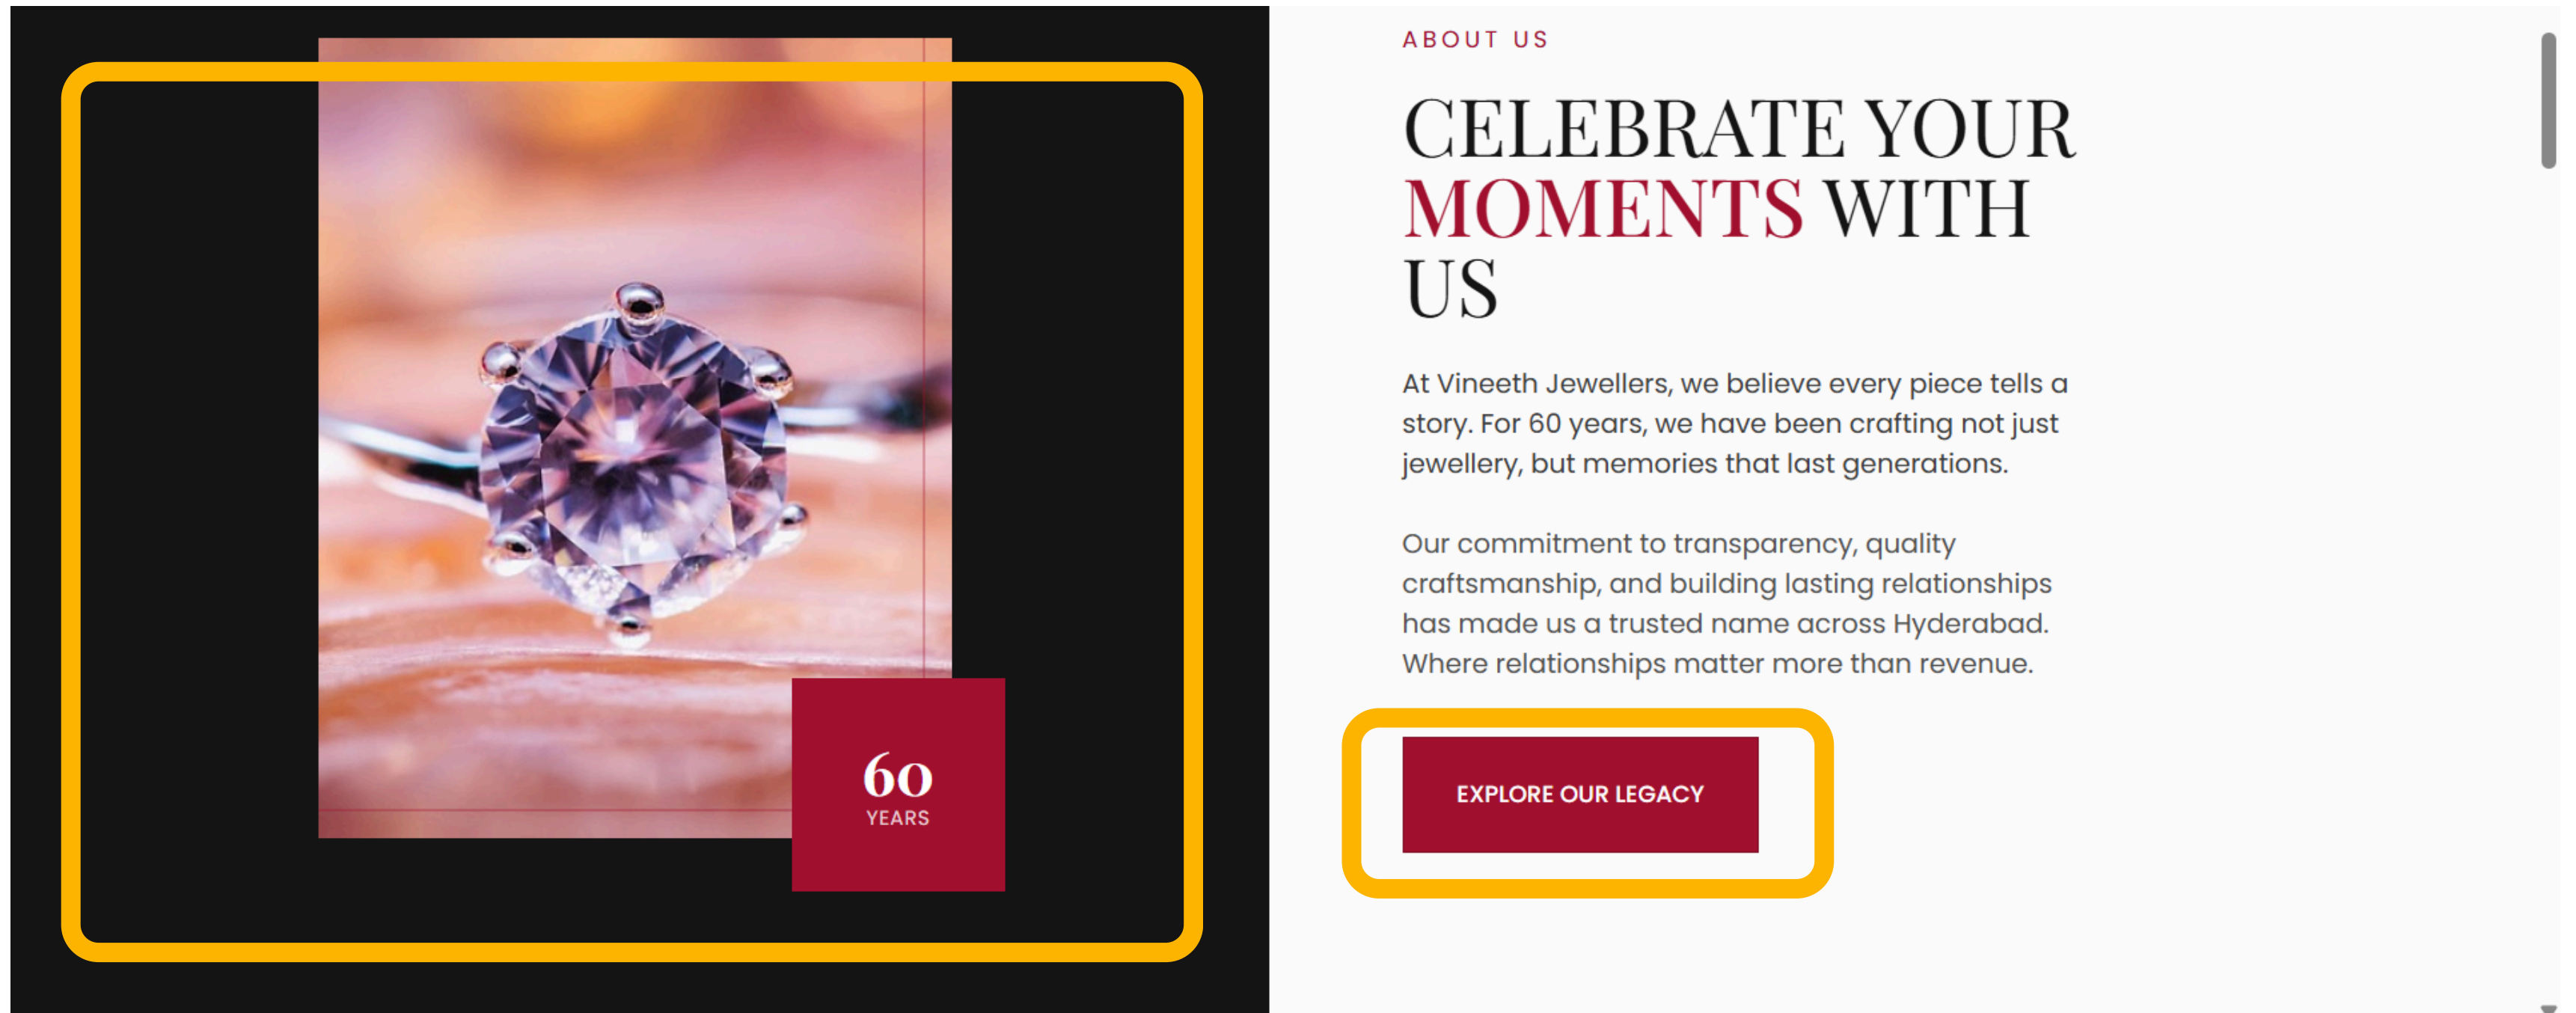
60
YEARS

ABOUT US

CELEBRATE YOUR MOMENTS WITH US

At Vineeth Jewellers, we believe every piece tells a story. For 60 years, we have been crafting not just jewellery, but memories that last generations.

Our commitment to transparency, quality craftsmanship, and building lasting relationships has made us a trusted name across Hyderabad. Where relationships matter more than revenue.

EXPLORE OUR LEGACY